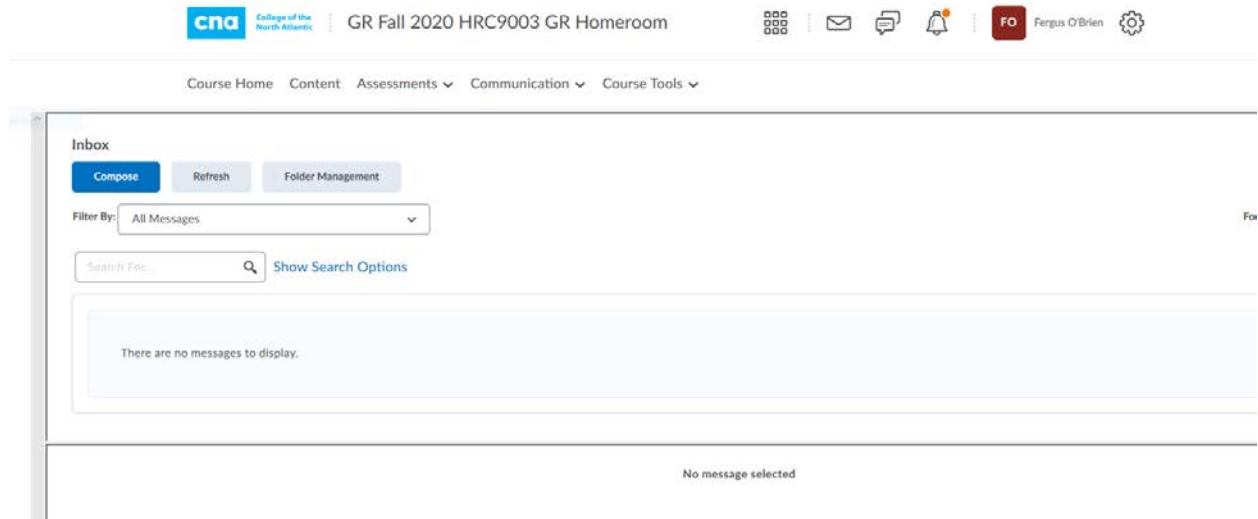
cna College of the North Atlantic GR Fall 2020 HRC9003 GR Homeroom

FO Fergus O'Brien

Course Home Content Assessments Communication Course Tools

Inbox

Compose Refresh Folder Management

Filter By: All Messages

Fo

Search For...

Show Search Options

There are no messages to display.

No message selected